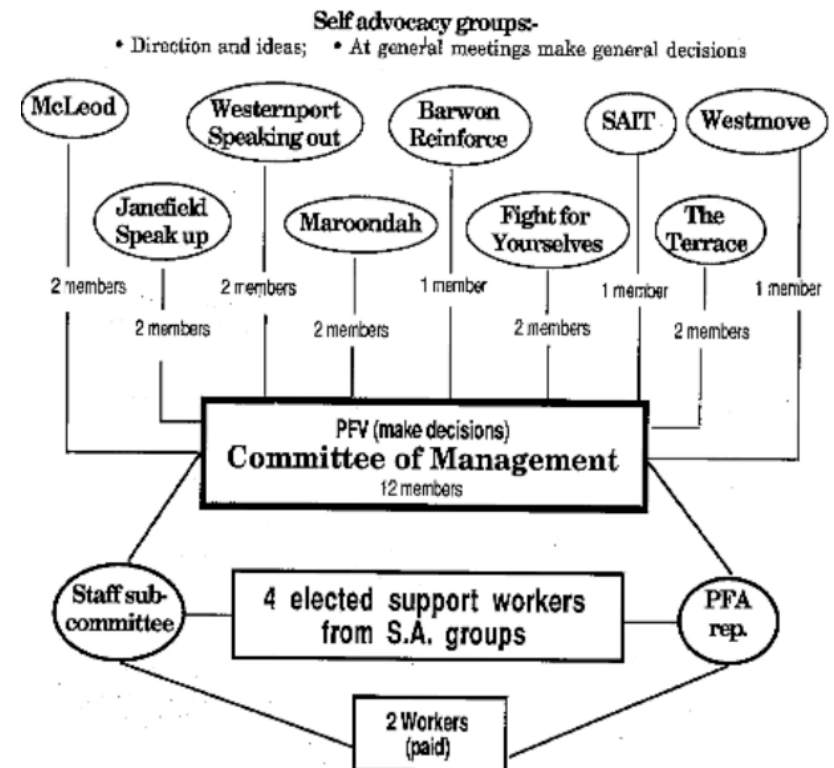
Self advocacy groups:-

• Direction and ideas; • At general meetings make general decisions

McLeod

Westernport Speaking out

Barwon Reinforce

SAIT

Westmove

Janefield Speak up

Maroondah

Fight for Yourselves

The Terrace

2 members

2 members

1 member

1 member

1 member

2 members

2 members

2 members

2 members

PFV (make decisions)

Committee of Management

12 members

Staff sub-committee

4 elected support workers from S.A. groups

PFA rep.

2 Workers (paid)